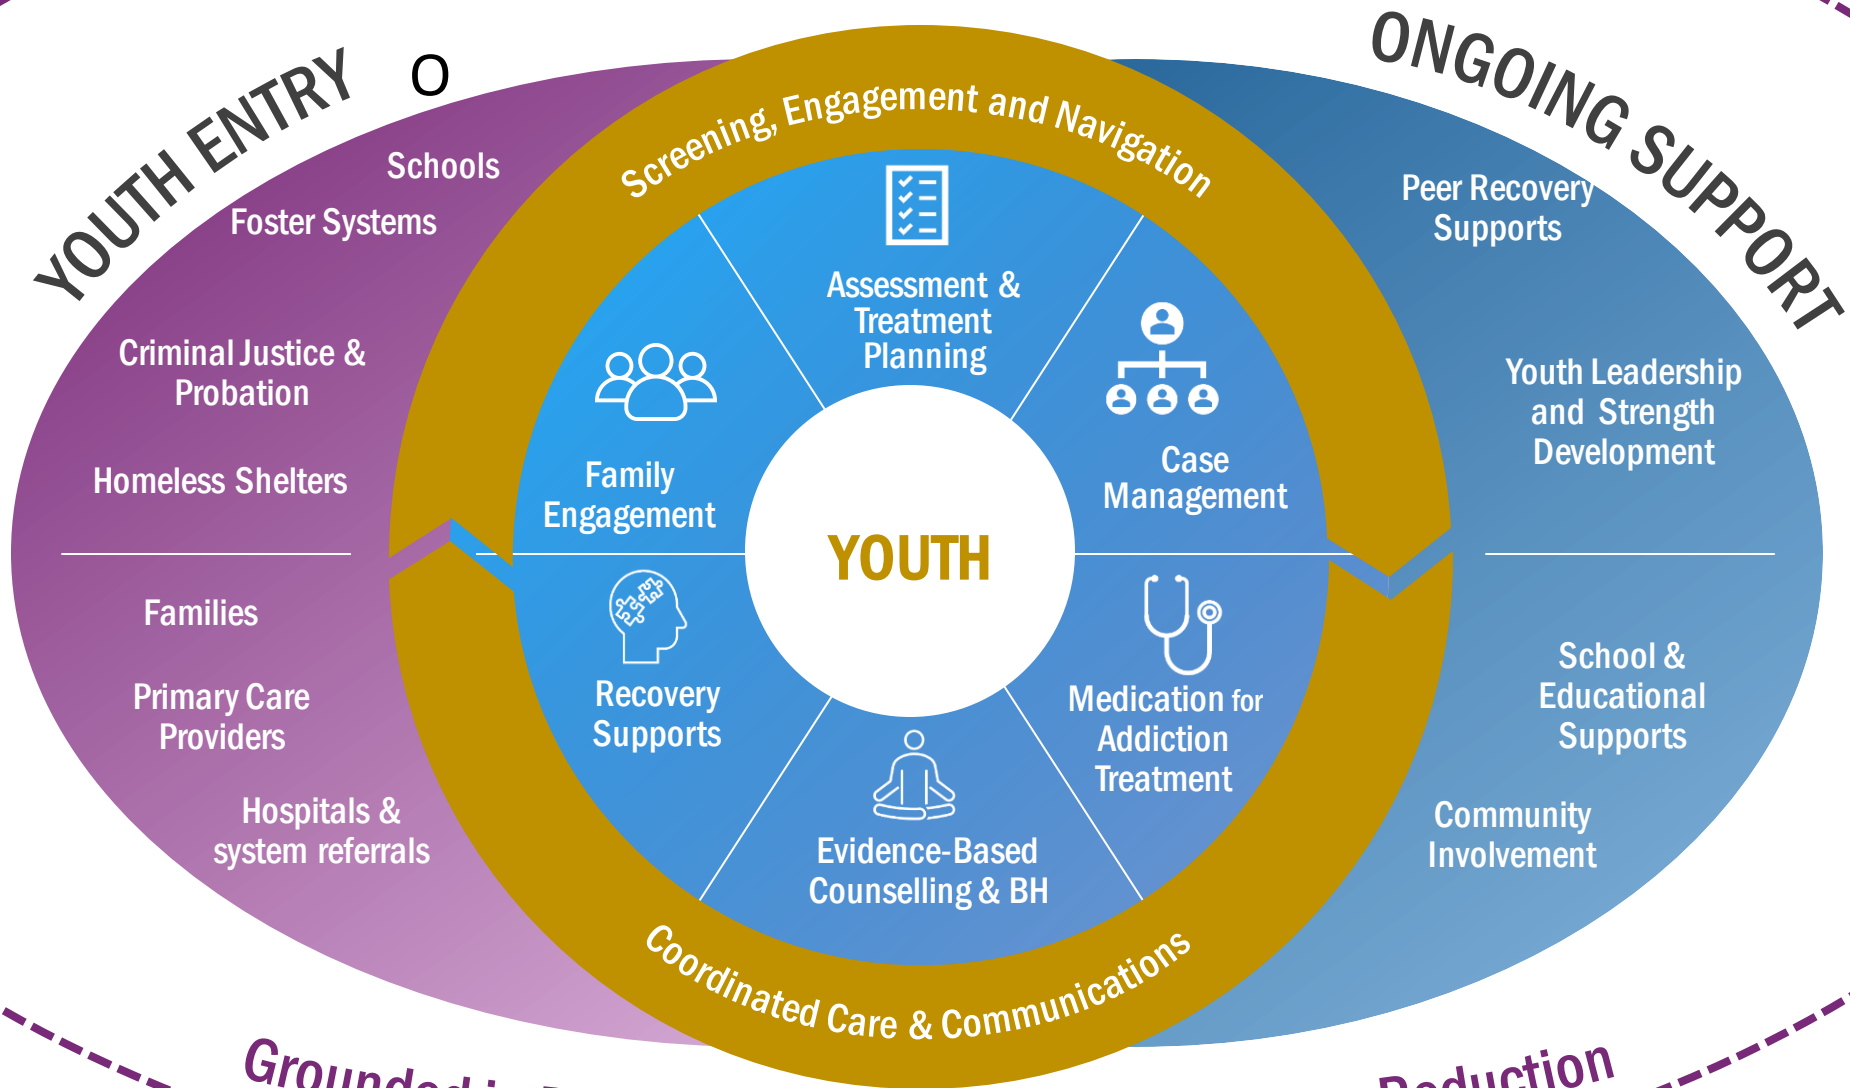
YOUTH ENTRY O

Schools

Foster Systems

Criminal Justice & Probation

Homeless Shelters

Families

Primary Care Providers

Hospitals & system referrals

Screening, Engagement and Navigation

Assessment & Treatment Planning

Family Engagement

Case Management

YOUTH

Recovery Supports

Medication for Addiction Treatment

Evidence-Based Counselling & BH

Coordinated Care & Communications

ONGOING SUPPORT

Peer Recovery Supports

Youth Leadership and Strength Development

School & Educational Supports

Community Involvement

Grounded i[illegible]

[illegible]eduction